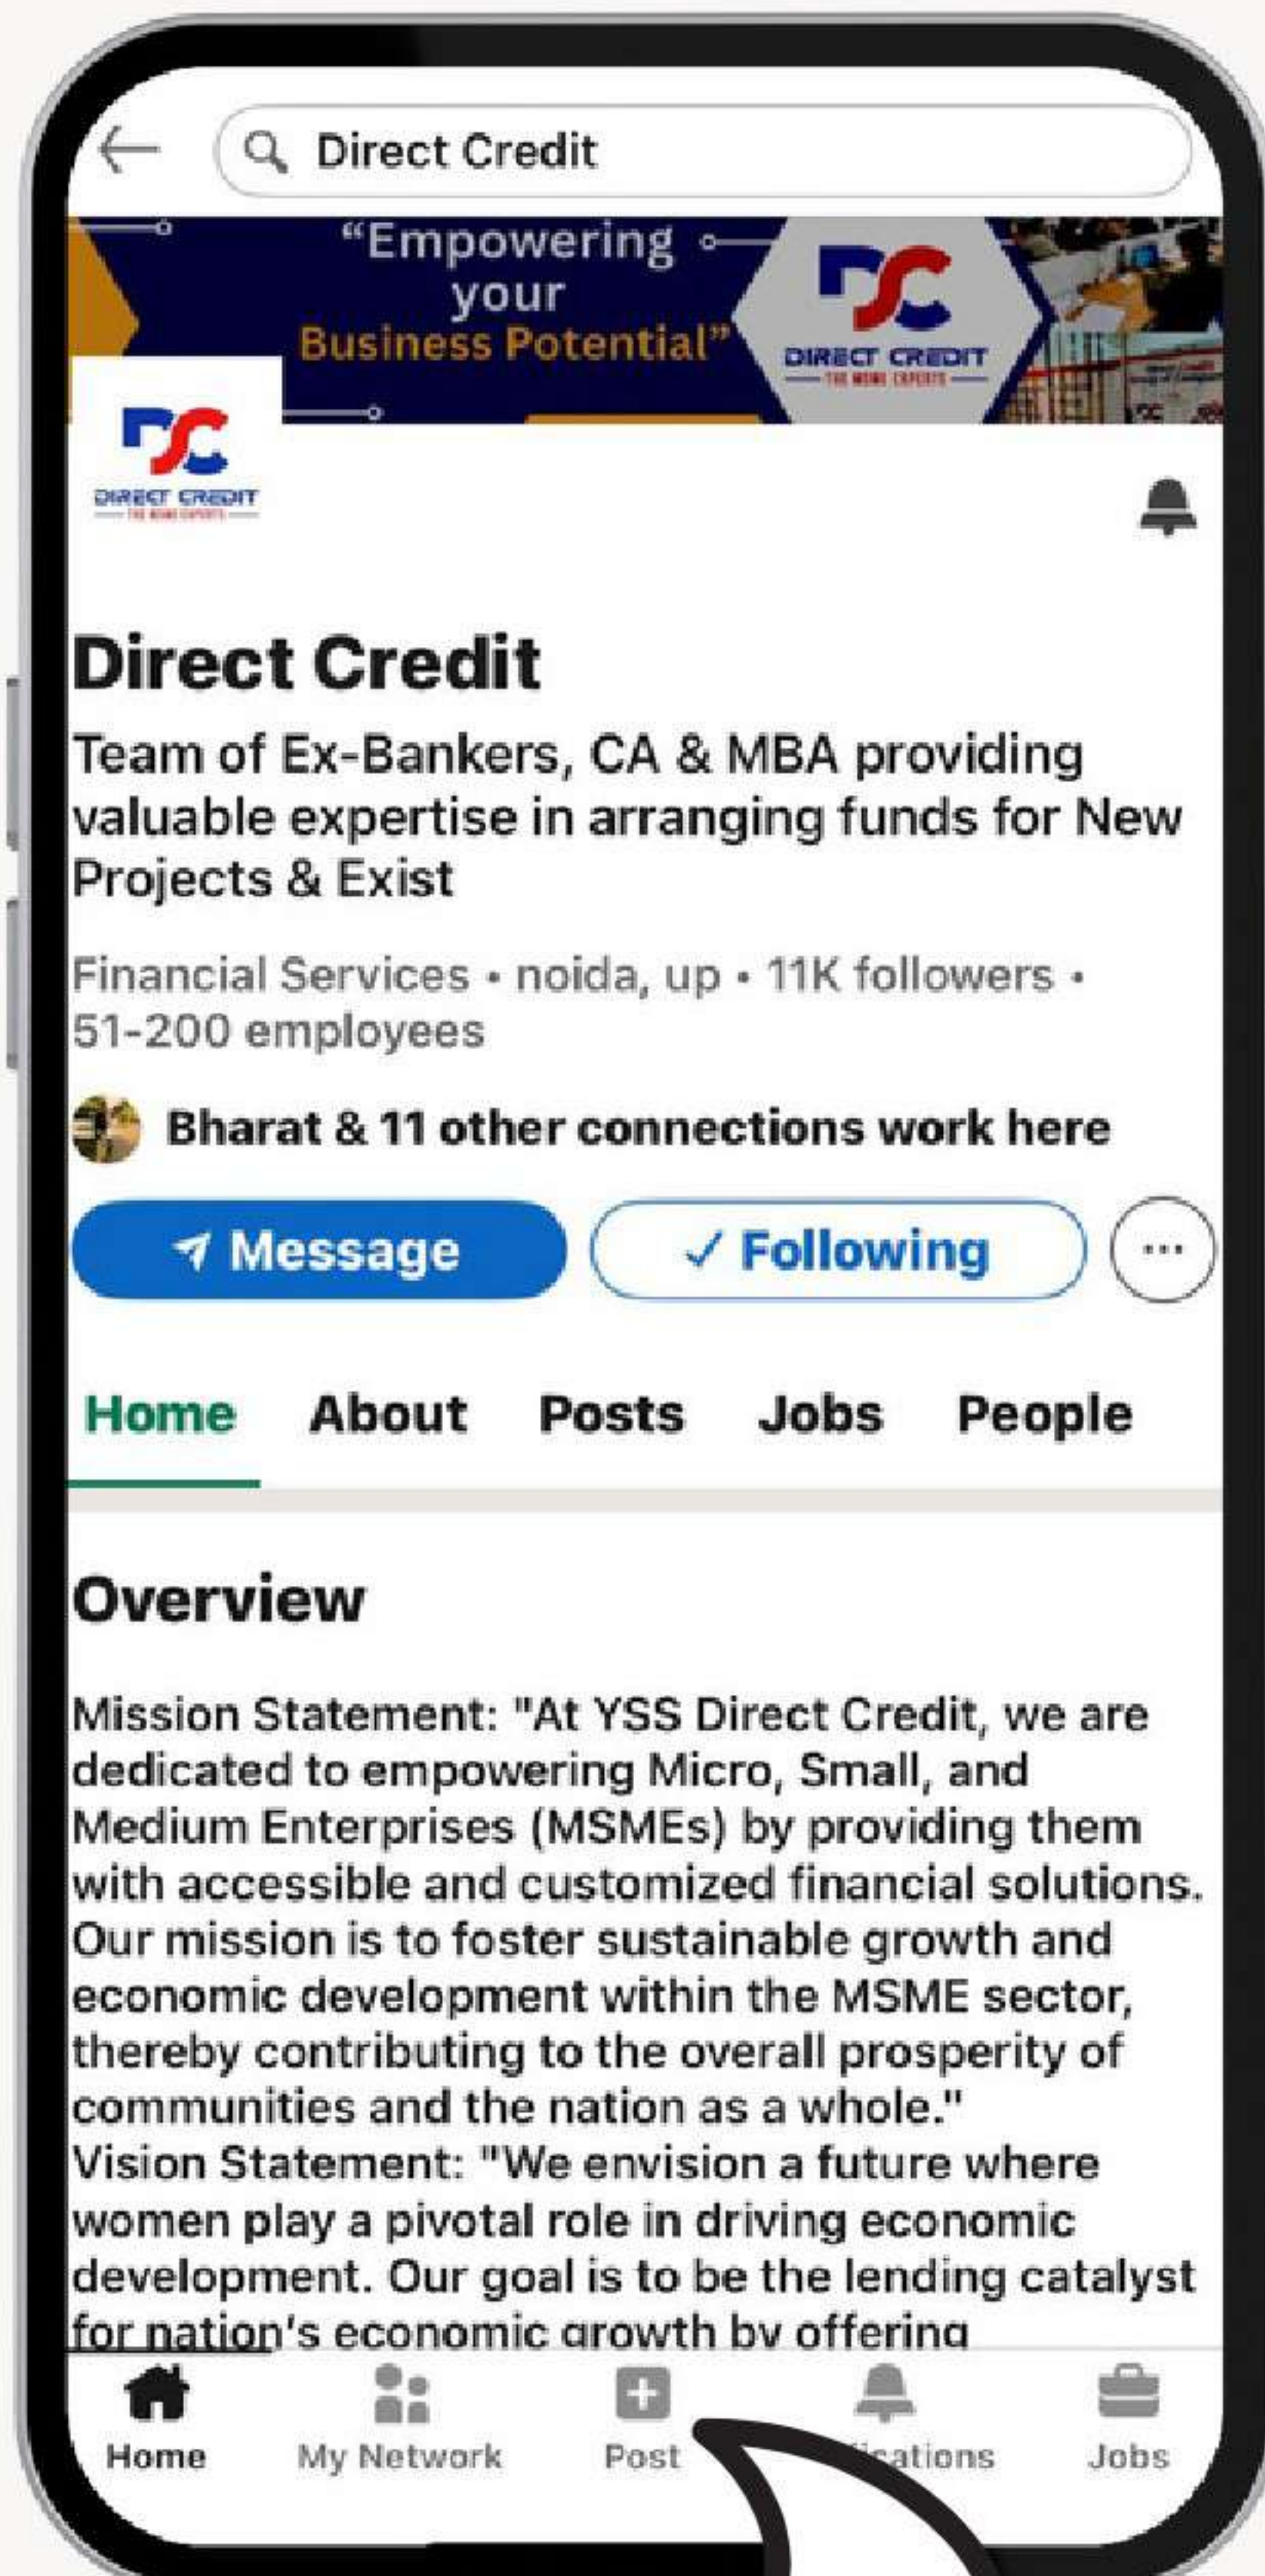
Direct Credit

"Empowering your Business Potential"

DC DIRECT CREDIT THE MSME EXPERTS

DC DIRECT CREDIT THE MSME EXPERTS

Direct Credit

Team of Ex-Bankers, CA & MBA providing valuable expertise in arranging funds for New Projects & Exist

Financial Services • noida, up • 11K followers • 51-200 employees

Bharat & 11 other connections work here

Message ✓ Following ...

Home About Posts Jobs People

Overview

Mission Statement: "At YSS Direct Credit, we are dedicated to empowering Micro, Small, and Medium Enterprises (MSMEs) by providing them with accessible and customized financial solutions. Our mission is to foster sustainable growth and economic development within the MSME sector, thereby contributing to the overall prosperity of communities and the nation as a whole."
Vision Statement: "We envision a future where women play a pivotal role in driving economic development. Our goal is to be the lending catalyst for nation's economic growth by offering

Home My Network Post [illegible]ications Jobs